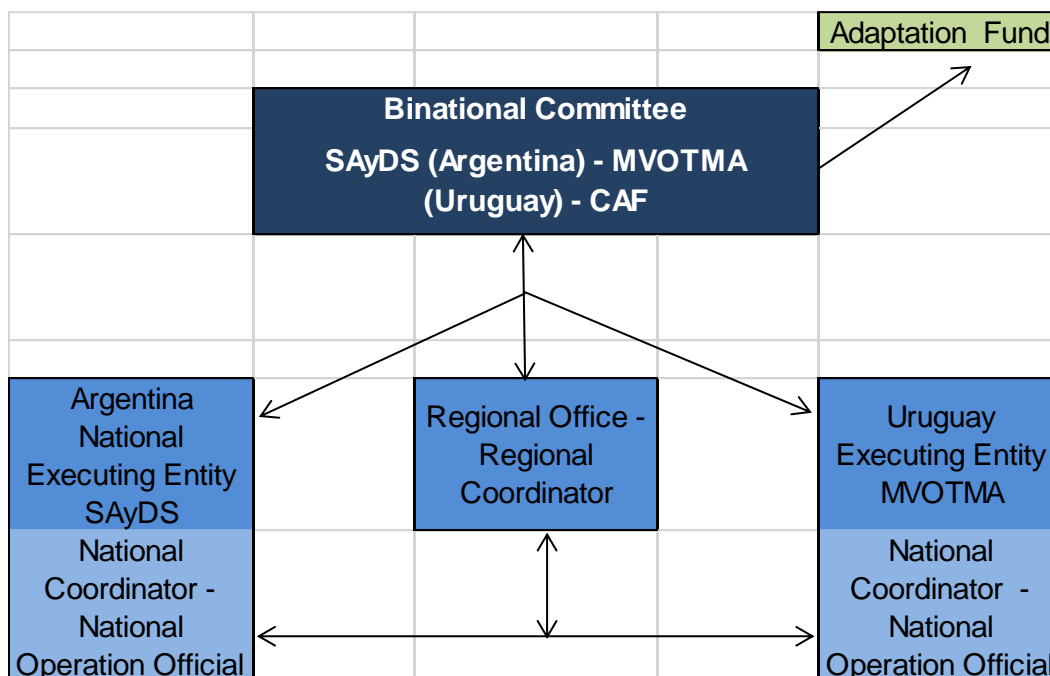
Adaptation Fund

Binational Committee

SAyDS (Argentina) - MVOTMA (Uruguay) - CAF

Argentina National Executing Entity SAyDS

Regional Office - Regional Coordinator

Uruguay Executing Entity MVOTMA

National Coordinator - National Operation Official

National Coordinator - National Operation Official